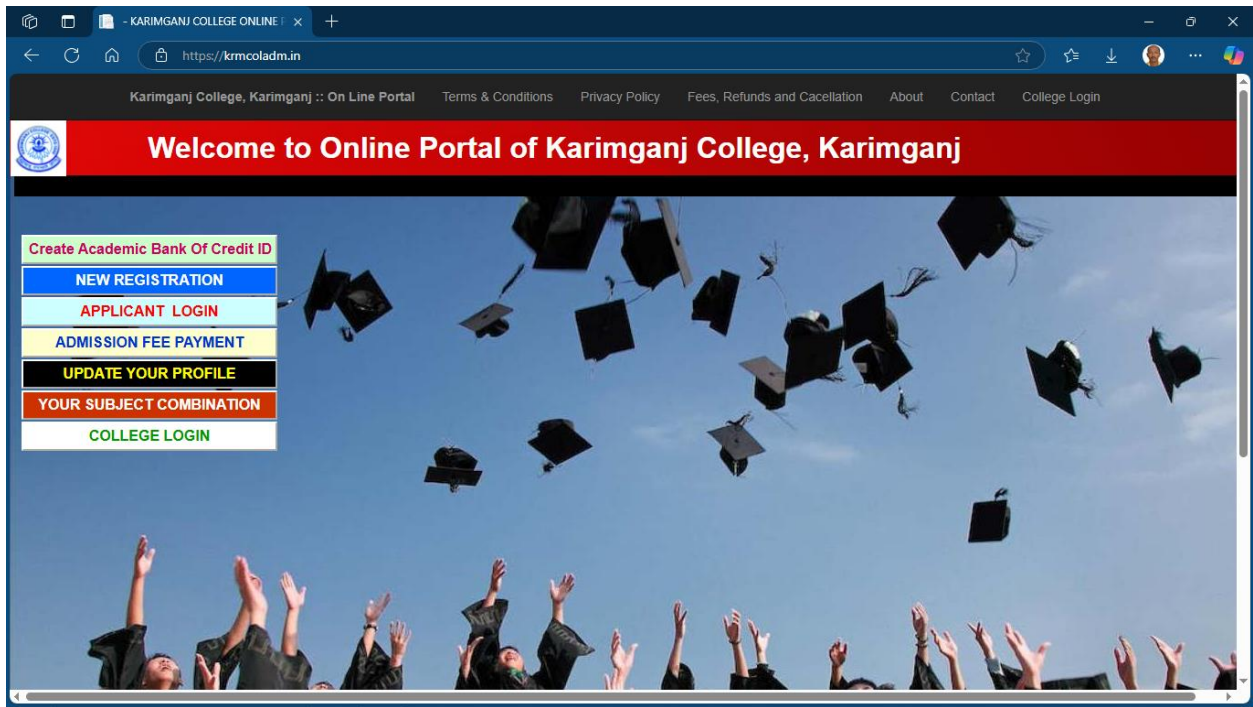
- KARIMGANJ COLLEGE ONLINE F ×

https://krmcoladm.in

Karimganj College, Karimganj :: On Line Portal Terms & Conditions Privacy Policy Fees, Refunds and Cacellation About Contact College Login

Welcome to Online Portal of Karimganj College, Karimganj

Create Academic Bank Of Credit ID
NEW REGISTRATION
APPLICANT LOGIN
ADMISSION FEE PAYMENT
UPDATE YOUR PROFILE
YOUR SUBJECT COMBINATION
COLLEGE LOGIN